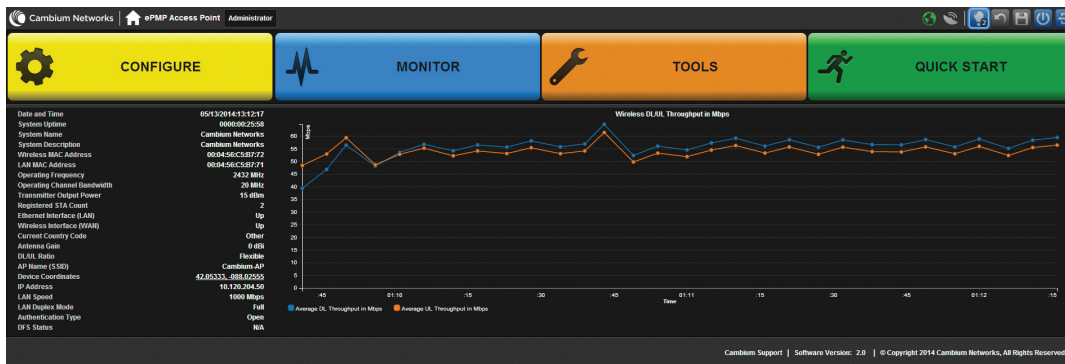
Cambium Networks | ePMP Access Point Administrator

2

CONFIGURE

MONITOR

TOOLS

QUICK START

| | |
|---|---|
| Date and Time | 05/13/2014:13:12:17 |
| System Uptime | 0000:00:25:58 |
| System Name | Cambium Networks |
| System Description | Cambium Networks |
| Wireless MAC Address | 00:04:56:C5:B7:72 |
| LAN MAC Address | 00:04:56:C5:B7:71 |
| Operating Frequency | 2432 MHz |
| Operating Channel Bandwidth | 20 MHz |
| Transmitter Output Power | 15 dBm |
| Registered STA Count | 2 |
| Ethernet Interface (LAN) | Up |
| Wireless Interface (WAN) | Up |
| Current Country Code | Other |
| Antenna Gain | 0 dBi |
| DL/UL Ratio | Flexible |
| AP Name (SSID) | Cambium-AP |
| Device Coordinates | 42.05333, -088.02555 |
| IP Address | 10.120.204.50 |
| LAN Speed | 1000 Mbps |
| LAN Duplex Mode | Full |
| Authentication Type | Open |
| DFS Status | N/A |

Wireless DL/UL Throughput in Mbps

Mbps

60
55
50
45
40
35
30
25
20
15
10
5
0

:45 01:10 :15 :30 :45 01:11 :15 :30 :45 01:12 :15

Time

Average DL Throughput in Mbps Average UL Throughput in Mbps

Cambium Support | Software Version: 2.0 | © Copyright 2014 Cambium Networks, All Rights Reserved